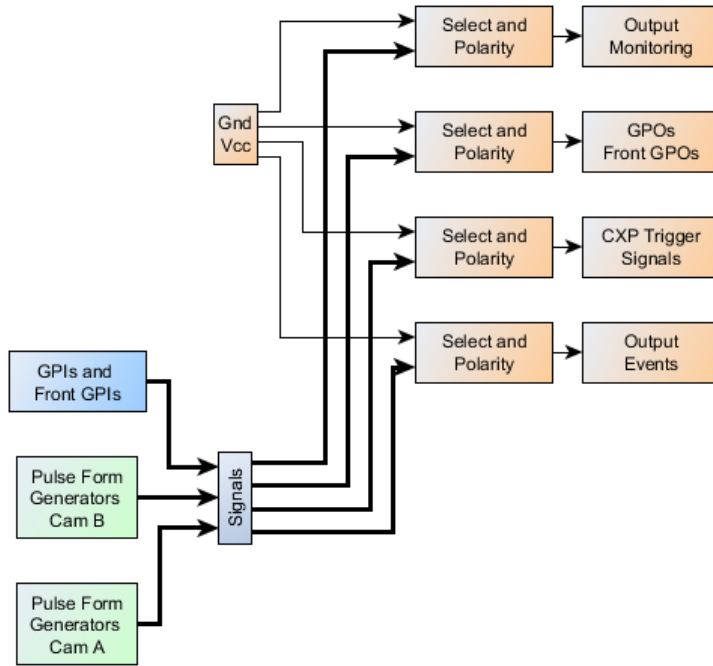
Gnd
Vcc

Select and Polarity

Output Monitoring

Select and Polarity

GPOs Front GPOs

Select and Polarity

CXP Trigger Signals

Select and Polarity

Output Events

GPIs and Front GPIs

Pulse Form Generators Cam B

Pulse Form Generators Cam A

Signals